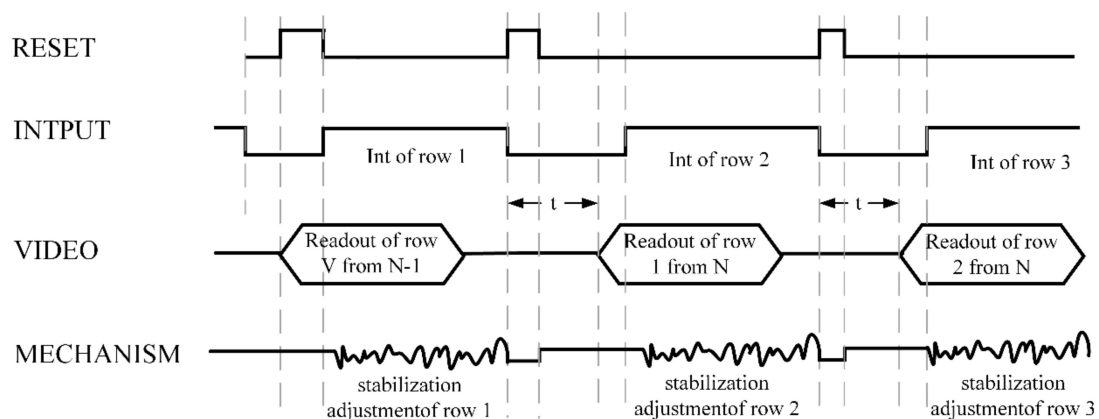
RESET

INTPUT

Int of row 1

Int of row 2

Int of row 3

t

t

VIDEO

Readout of row V from N-1

Readout of row 1 from N

Readout of row 2 from N

MECHANISM

stabilization adjustmentof row 1

stabilization adjustmentof row 2

stabilization adjustmentof row 3